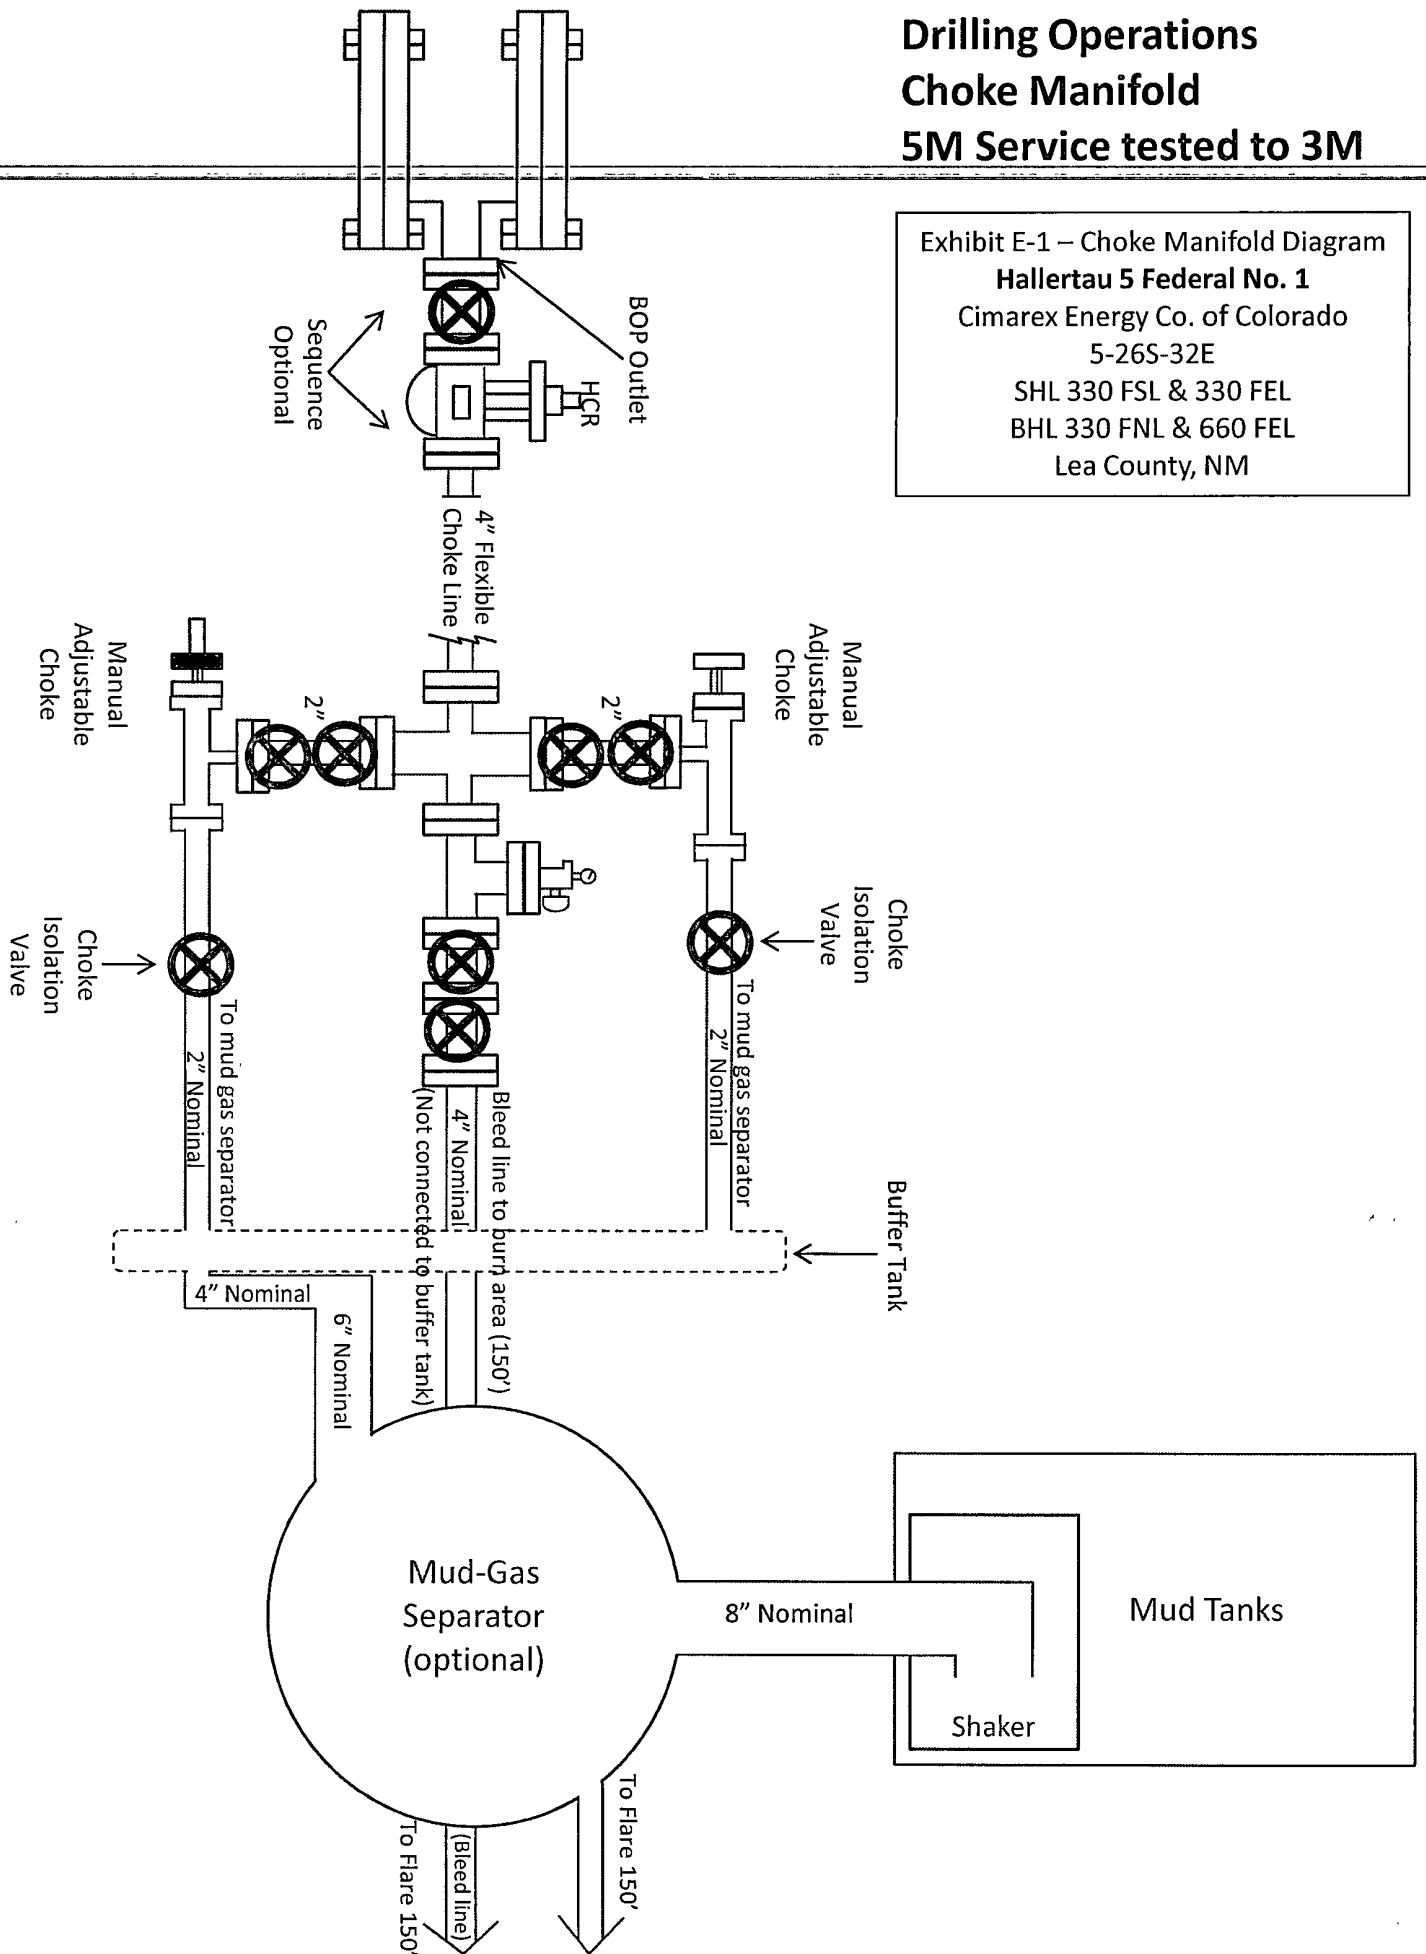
Drilling Operations
Choke Manifold
5M Service tested to 3M

Exhibit E-1 – Choke Manifold Diagram
Hallertau 5 Federal No. 1
Cimarex Energy Co. of Colorado
5-26S-32E
SHL 330 FSL & 330 FEL
BHL 330 FNL & 660 FEL
Lea County, NM

BOP Outlet

Sequence Optional

HCR

4" Flexible Choke Line

Manual Adjustable Choke

2"

2"

Manual Adjustable Choke

Choke Isolation Valve

Choke Isolation Valve

To mud gas separator
2" Nominal

Bleed line to burn area (150')
4" Nominal
(Not connected to buffer tank)

To mud gas separator
2" Nominal

Buffer Tank

4" Nominal

6" Nominal

Mud-Gas Separator (optional)

8" Nominal

Mud Tanks

Shaker

To Flare 150'

(Bleed line)

To Flare 150'